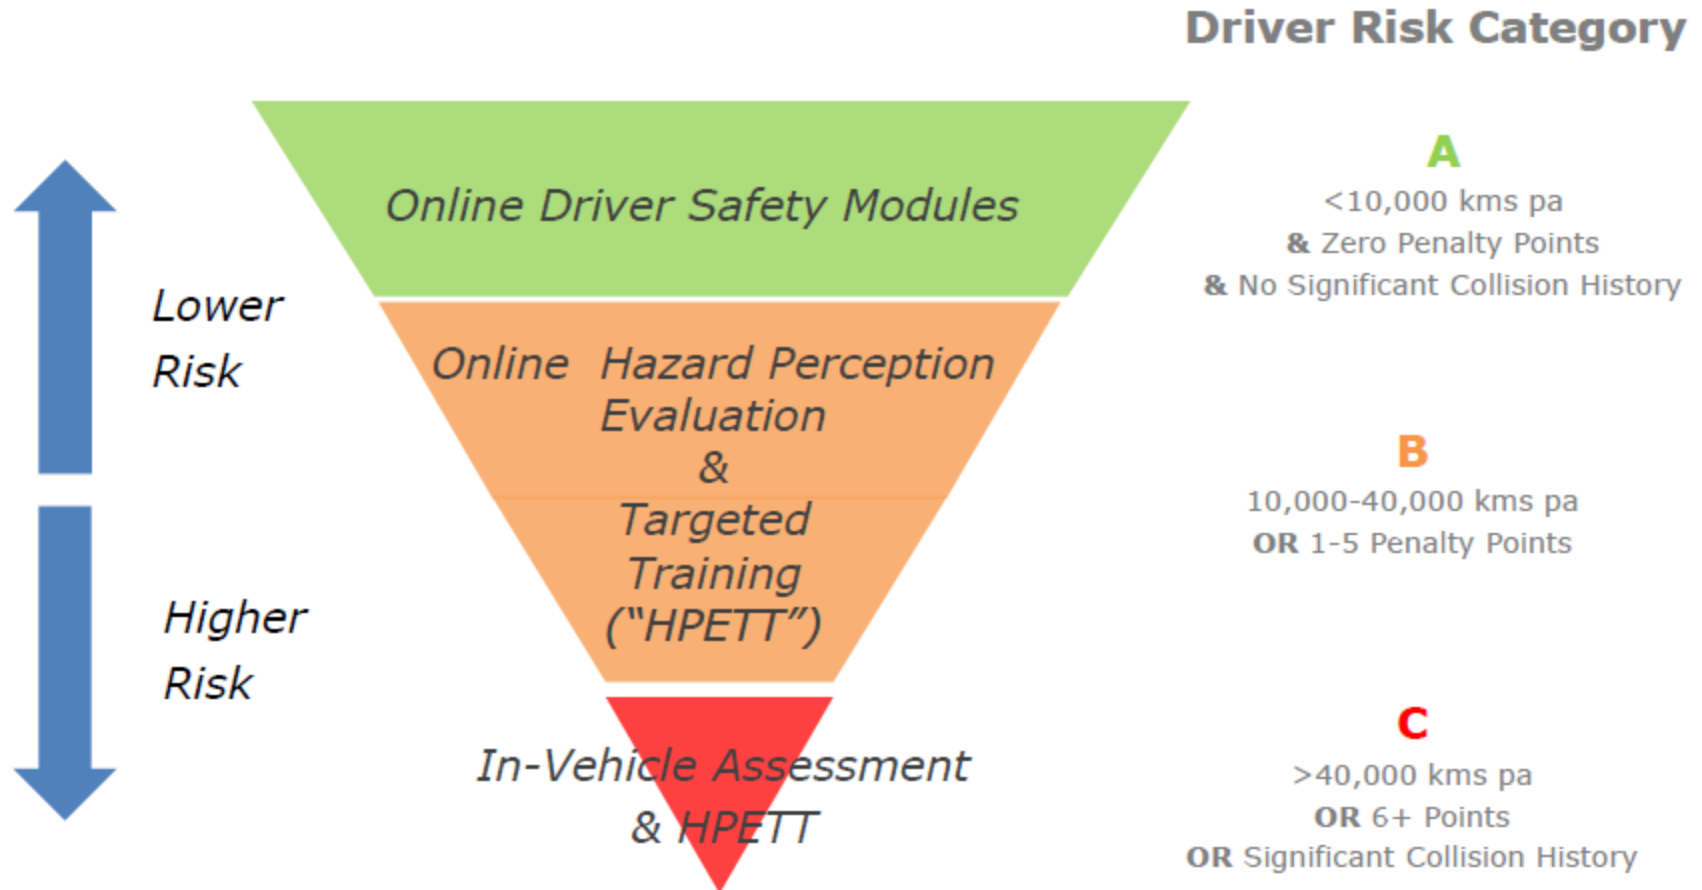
Driver Risk Category

Lower Risk

Higher Risk

Online Driver Safety Modules

Online Hazard Perception Evaluation & Targeted Training ("HPETT")

In-Vehicle Assessment & HPETT

A
<10,000 kms pa
& Zero Penalty Points
& No Significant Collision History

B
10,000-40,000 kms pa
OR 1-5 Penalty Points

C
>40,000 kms pa
OR 6+ Points
OR Significant Collision History